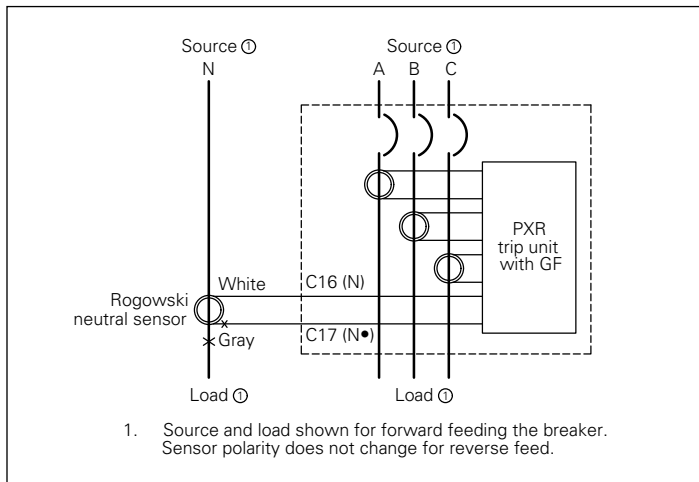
Source ①
N

Source ①
A B C

PXR
trip unit
with GF

White
C16 (N)

Rogowski
neutral sensor

Gray
C17 (N•)

Load ①

Load ①

1. Source and load shown for forward feeding the breaker. Sensor polarity does not change for reverse feed.